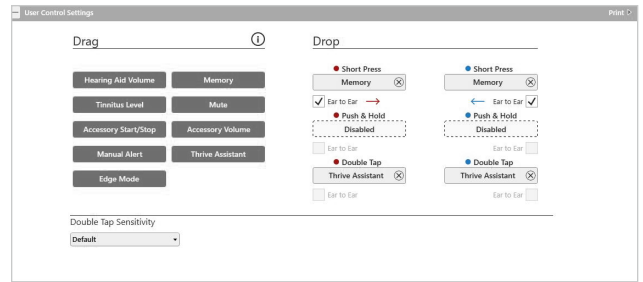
User Control Settings

Print

Drag

Hearing Aid Volume

Memory

Tinnitus Level

Mute

Accessory Start/Stop

Accessory Volume

Manual Alert

Thrive Assistant

Edge Mode

Drop

Short Press

Memory

Ear to Ear

Push & Hold

Disabled

Ear to Ear

Double Tap

Thrive Assistant

Ear to Ear

Short Press

Memory

Ear to Ear

Push & Hold

Disabled

Ear to Ear

Double Tap

Thrive Assistant

Ear to Ear

Double Tap Sensitivity

Default